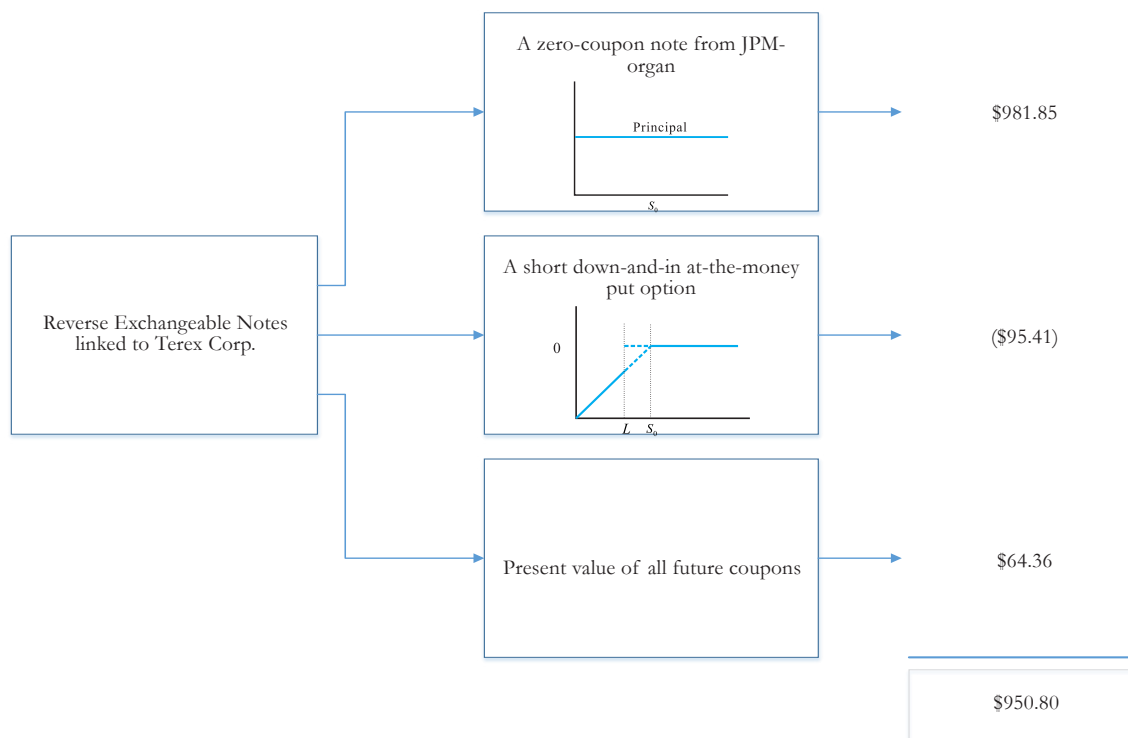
Reverse Exchangeable Notes linked to Terex Corp.

A zero-coupon note from JPMorgan

Principal

$S_0$

$981.85

A short down-and-in at-the-money put option

0

$L$

$S_0$

($95.41)

Present value of all future coupons

$64.36

$950.80